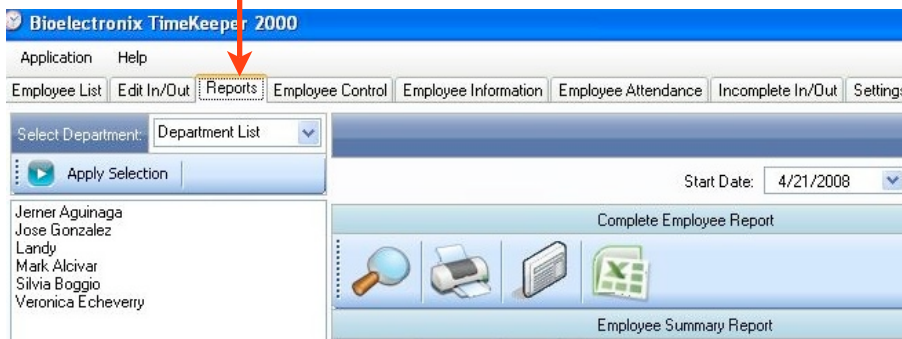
Bioelectronix TimeKeeper 2000

Application Help

Employee List | Edit In/Out | Reports | Employee Control | Employee Information | Employee Attendance | Incomplete In/Out | Settings

Select Department: Department List

Apply Selection

Jerner Aguinaga
Jose Gonzalez
Landy
Mark Alcivar
Silvia Boggio
Veronica Echeverry

Start Date: 4/21/2008

Complete Employee Report

Employee Summary Report